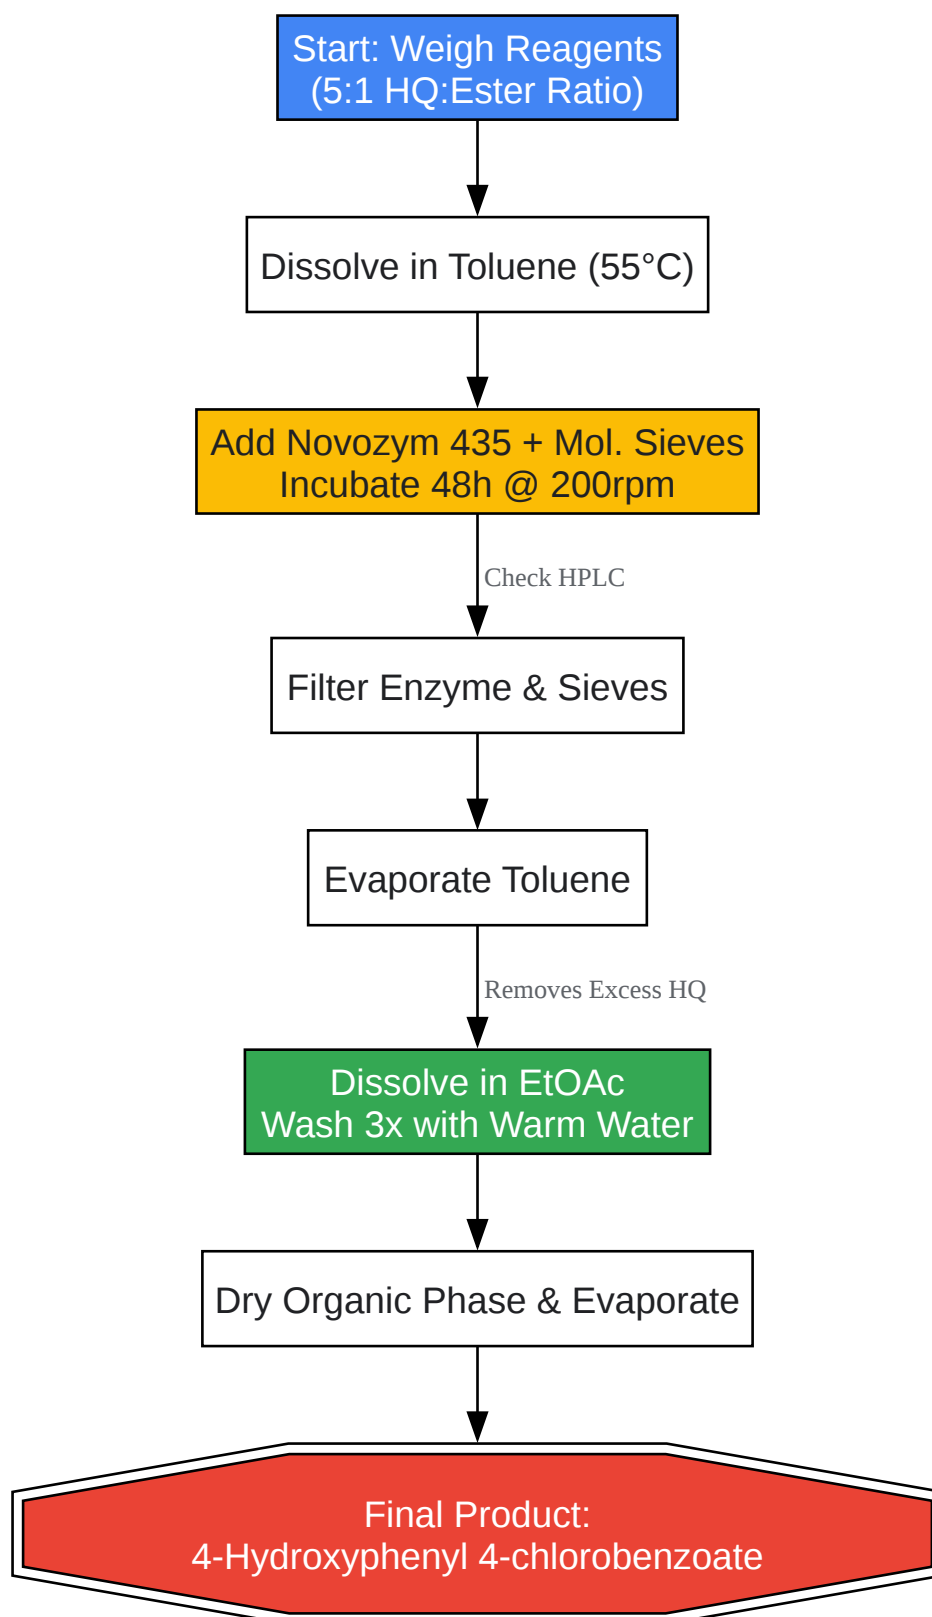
Start: Weigh Reagents
(5:1 HQ:Ester Ratio)

Dissolve in Toluene (55°C)

Add Novozym 435 + Mol. Sieves
Incubate 48h @ 200rpm

Check HPLC

Filter Enzyme & Sieves

Evaporate Toluene

Removes Excess HQ

Dissolve in EtOAc
Wash 3x with Warm Water

Dry Organic Phase & Evaporate

Final Product:
4-Hydroxyphenyl 4-chlorobenzoate